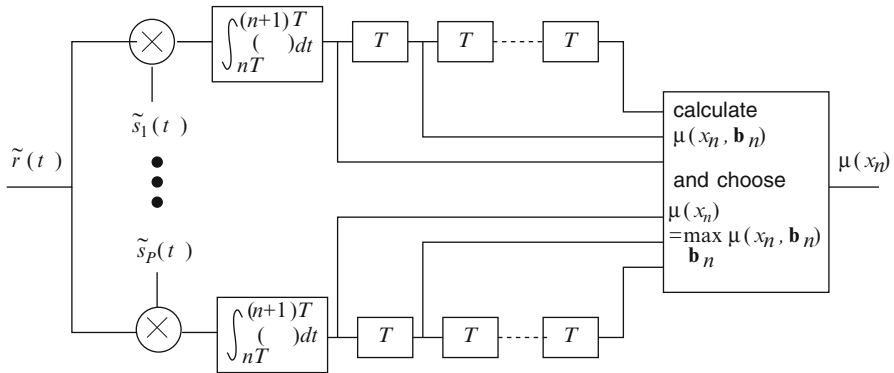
$\tilde{r}(t)$

$\tilde{s}_1(t)$

$\tilde{s}_P(t)$

$\int_{nT}^{(n+1)T} (\quad) dt$

$T$ $T$ $T$

$\int_{nT}^{(n+1)T} (\quad) dt$

$T$ $T$ $T$

calculate
$\mu(x_n, \mathbf{b}_n)$
and choose
$\mu(x_n) = \max_{\mathbf{b}_n} \mu(x_n, \mathbf{b}_n)$

$\mu(x_n)$